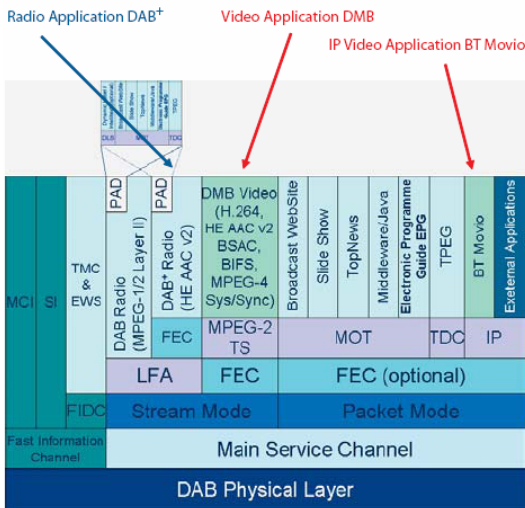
Radio Application DAB$^+$

Video Application DMB

IP Video Application BT Movio

DLS

MOT

TDC

PAD

PAD

MCI

SI

TMC & EWS

DAB Radio (MPEG-1/2 Layer II)

DAB$^+$ Radio (HE AAC v2)

FEC

DMB Video (H.264, HE AAC v2 BSAC, BIFS, MPEG-4 Sys/Sync)

MPEG-2 TS

Broadcast WebSite

Slide Show

TopNews

Middleware/Java

Electronic Programme Guide EPG

TPEG

BT Movio

External Applications

MOT

TDC

IP

LFA

FEC

FEC (optional)

FIDC

Stream Mode

Packet Mode

Fast Information Channel

Main Service Channel

DAB Physical Layer